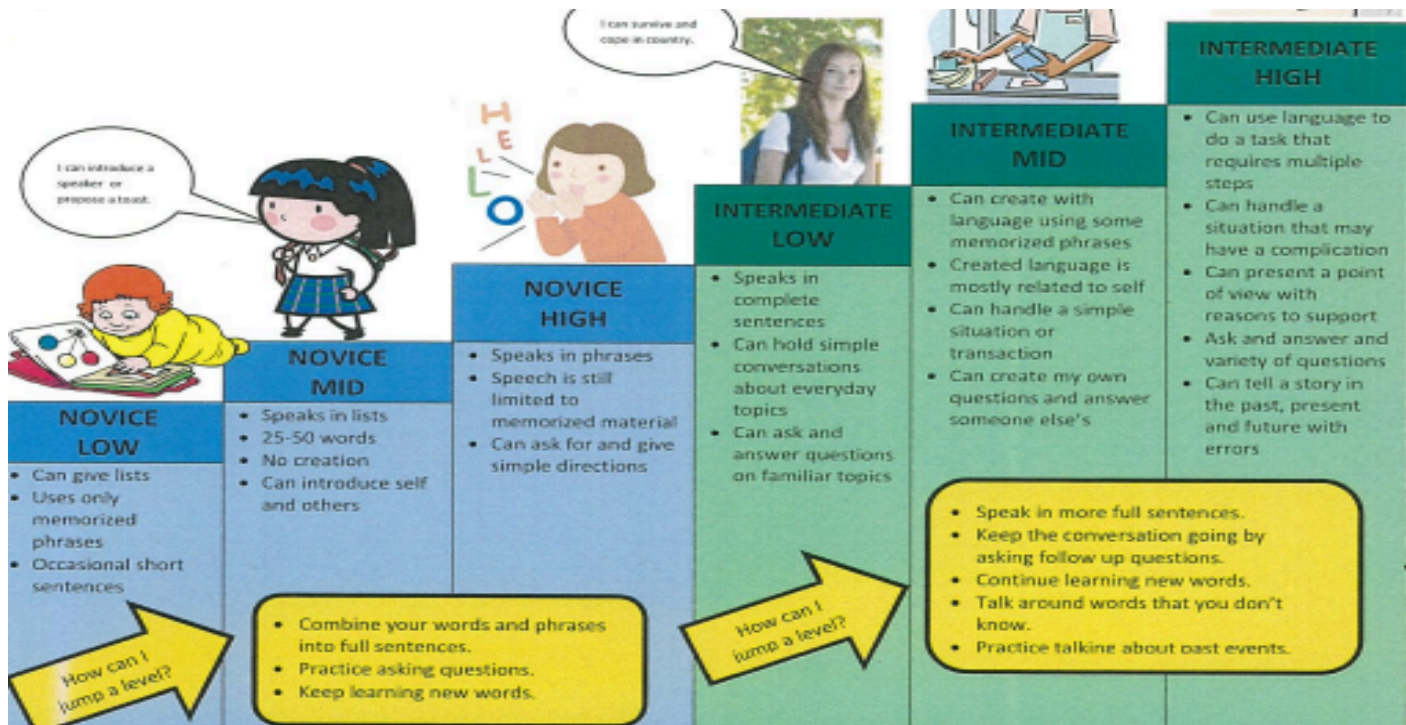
I can introduce a speaker or propose a toast.

HELLO

I can survive and cope in country.

NOVICE LOW
- Can give lists
- Uses only memorized phrases
- Occasional short sentences

NOVICE MID
- Speaks in lists
- 25-50 words
- No creation
- Can introduce self and others

NOVICE HIGH
- Speaks in phrases
- Speech is still limited to memorized material
- Can ask for and give simple directions

INTERMEDIATE LOW
- Speaks in complete sentences
- Can hold simple conversations about everyday topics
- Can ask and answer questions on familiar topics

INTERMEDIATE MID
- Can create with language using some memorized phrases
- Created language is mostly related to self
- Can handle a simple situation or transaction
- Can create my own questions and answer someone else's

INTERMEDIATE HIGH
- Can use language to do a task that requires multiple steps
- Can handle a situation that may have a complication
- Can present a point of view with reasons to support
- Ask and answer and variety of questions
- Can tell a story in the past, present and future with errors

How can I jump a level?

- Combine your words and phrases into full sentences.
- Practice asking questions.
- Keep learning new words.

How can I jump a level?

- Speak in more full sentences.
- Keep the conversation going by asking follow up questions.
- Continue learning new words.
- Talk around words that you don't know.
- Practice talkine about oast events.